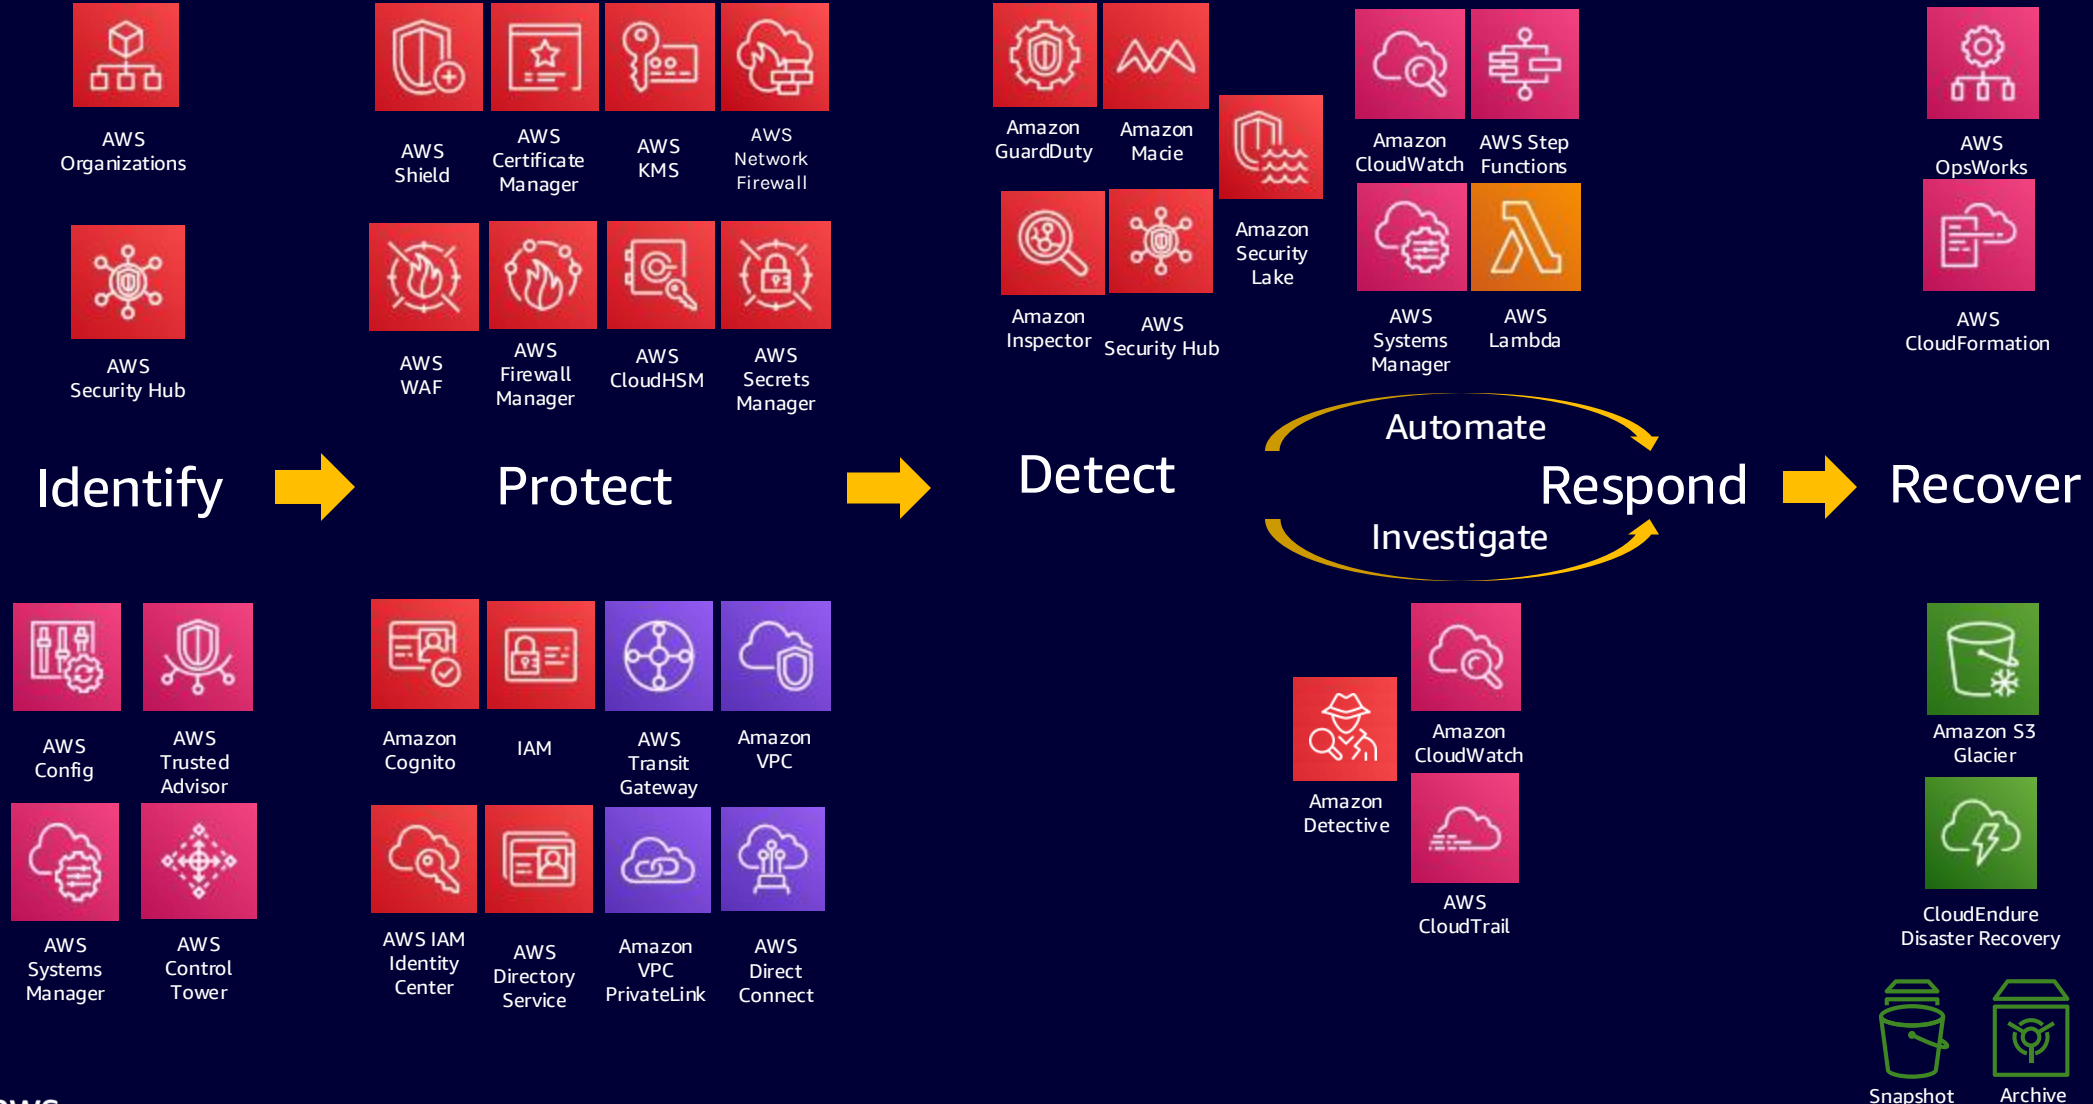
AWS Organizations

AWS Security Hub

AWS Shield

AWS Certificate Manager

AWS KMS

AWS Network Firewall

AWS WAF

AWS Firewall Manager

AWS CloudHSM

AWS Secrets Manager

Amazon GuardDuty

Amazon Macie

Amazon Security Lake

Amazon Inspector

AWS Security Hub

Amazon CloudWatch

AWS Step Functions

AWS Systems Manager

AWS Lambda

AWS OpsWorks

AWS CloudFormation

Identify

Protect

Detect

Automate

Respond

Investigate

Recover

AWS Config

AWS Trusted Advisor

AWS Systems Manager

AWS Control Tower

Amazon Cognito

IAM

AWS Transit Gateway

Amazon VPC

AWS IAM Identity Center

AWS Directory Service

Amazon VPC PrivateLink

AWS Direct Connect

Amazon Detective

Amazon CloudWatch

AWS CloudTrail

Amazon S3 Glacier

CloudEndure Disaster Recovery

Snapshot

Archive